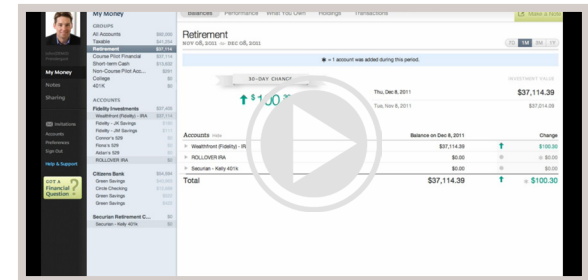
My Money

GROUPS
All Accounts $90,399
Taxable $41,554
Retirement $37,114
Course Pilot Financial $37,114
Short-term Cash $13,632
Non-Course Pilot Acc... $0
College $0
401K $0

ACCOUNTS
Fidelity Investments $37,405
Wealthfront (Fidelity) - IRA $37,114
Fidelity - JK Savings $0
Fidelity - JM Savings $0
Connor's 529 $0
Fiona's 529 $0
Aiden's 529 $0
ROLLOVER IRA $0

Citizens Bank $54,894
Green Savings $0
Circle Checking $13,632
Green Savings $0
Green Savings $0

Securian Retirement C... $0
Securian - Kelly 401k $0

My Money
Notes
Sharing

Invitations
Accounts
Preferences
Sign Out
Help & Support

GOT A Financial Question?

Balances Performance What You Own Holdings Transactions

Make a Note

Retirement
NOV 08, 2011 — DEC 08, 2011

1D 1M 3M 1Y

= 1 account was added during this period.

30-DAY CHANGE
$100.30

INVESTMENT VALUE
Thu, Dec 8, 2011 $37,114.39
Tue, Nov 8, 2011 $37,014.09

Accounts Hide
Balance on Dec 8, 2011
Change

Wealthfront (Fidelity) - IR $37,114.39 $100.30
ROLLOVER IRA $0.00 $0.00
Securian - Kelly 401k $0.00 $0.00

Total $37,114.39 $100.30